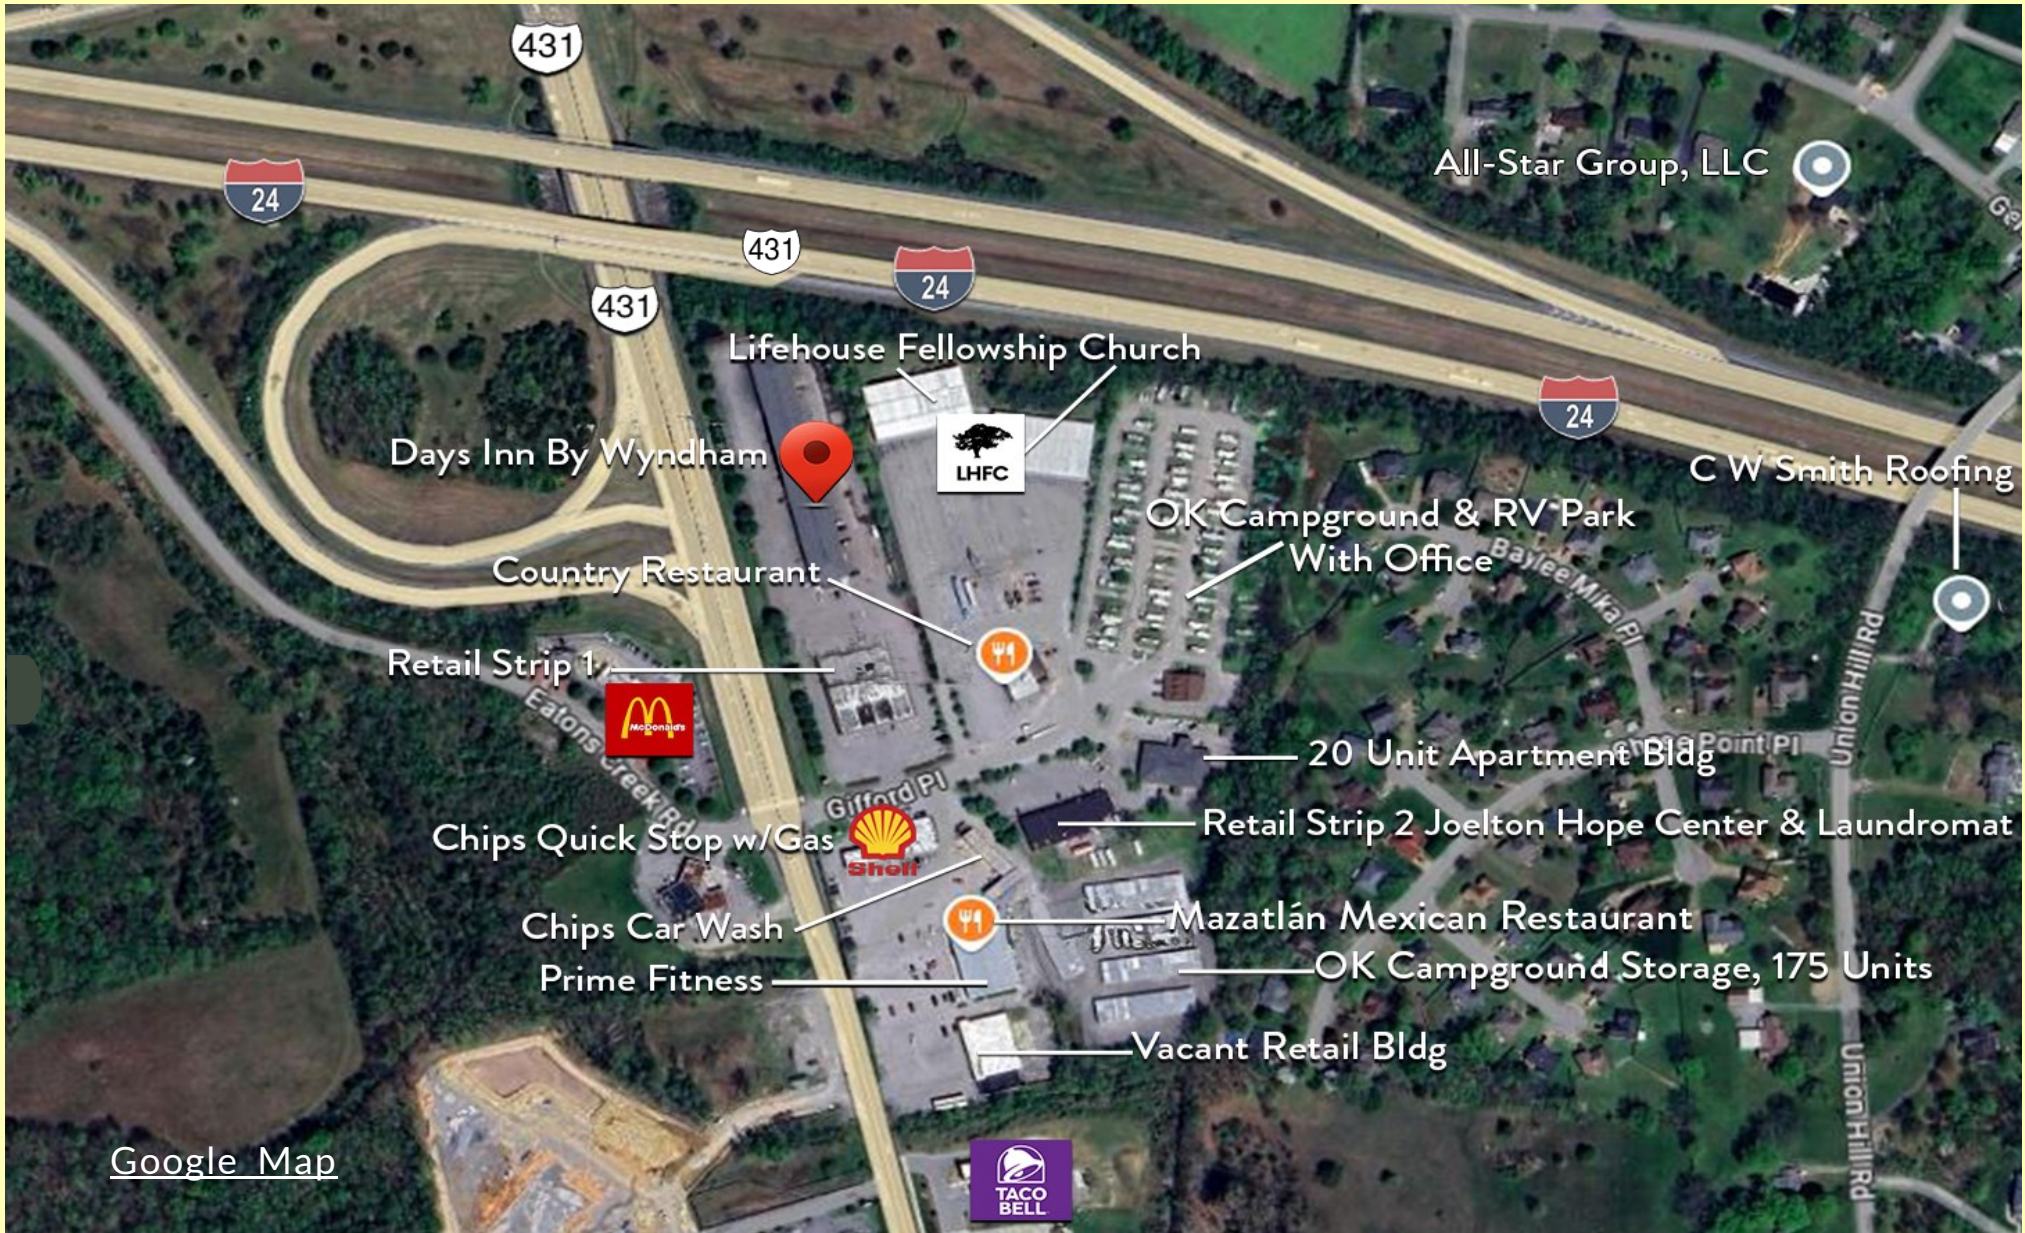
431

24

431

24

431

All-Star Group, LLC

Ge

Lifehouse Fellowship Church

24

Days Inn By Wyndham

LHFC

C W Smith Roofing

OK Campground & RV Park With Office

Baylee Mika Pl

Country Restaurant

Union Hill Rd

Retail Strip 1

McDonald's

Eatons Creek Rd

20 Unit Apartment Bldg

Point Pl

Gifford Pl

Chips Quick Stop w/Gas

Shell

Retail Strip 2 Joelton Hope Center & Laundromat

Chips Car Wash

Mazatlán Mexican Restaurant

Prime Fitness

OK Campground Storage, 175 Units

Vacant Retail Bldg

Union Hill Rd

Google Map

TACO BELL